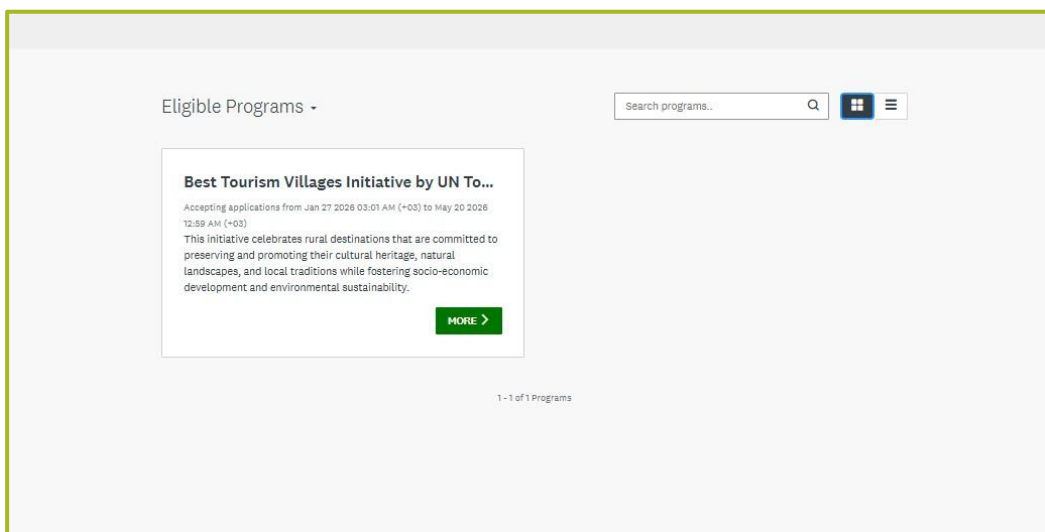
Eligible Programs

Search programs..

Best Tourism Villages Initiative by UN To...

Accepting applications from Jan 27 2026 03:01 AM (+03) to May 20 2026 12:59 AM (+03)

This initiative celebrates rural destinations that are committed to preserving and promoting their cultural heritage, natural landscapes, and local traditions while fostering socio-economic development and environmental sustainability.

MORE

1 - 1 of 1 Programs